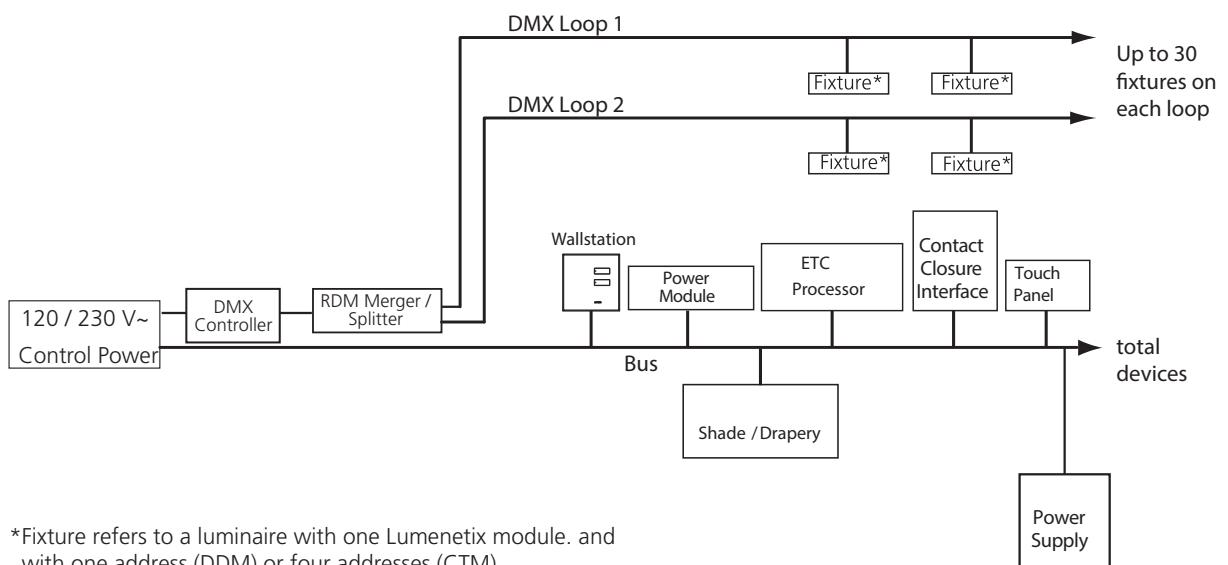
DMX Loop 1

Fixture*

Fixture*

Up to 30 fixtures on each loop

DMX Loop 2

Fixture*

Fixture*

Wallstation

Power Module

ETC Processor

Contact Closure Interface

Touch Panel

120 / 230 V~ Control Power

DMX Controller

RDM Merger / Splitter

Bus

total devices

Shade / Drapery

Power Supply

*Fixture refers to a luminaire with one Lumenetix module. and with one address (DDM) or four addresses (CTM)